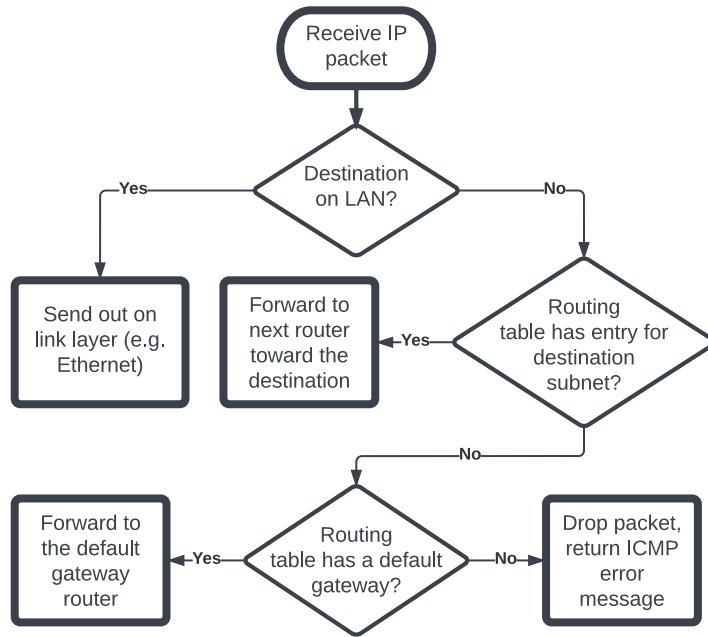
Receive IP packet

Destination on LAN?

Yes

No

Send out on link layer (e.g. Ethernet)

Forward to next router toward the destination

Yes

Routing table has entry for destination subnet?

No

Forward to the default gateway router

Yes

Routing table has a default gateway?

No

Drop packet, return ICMP error message